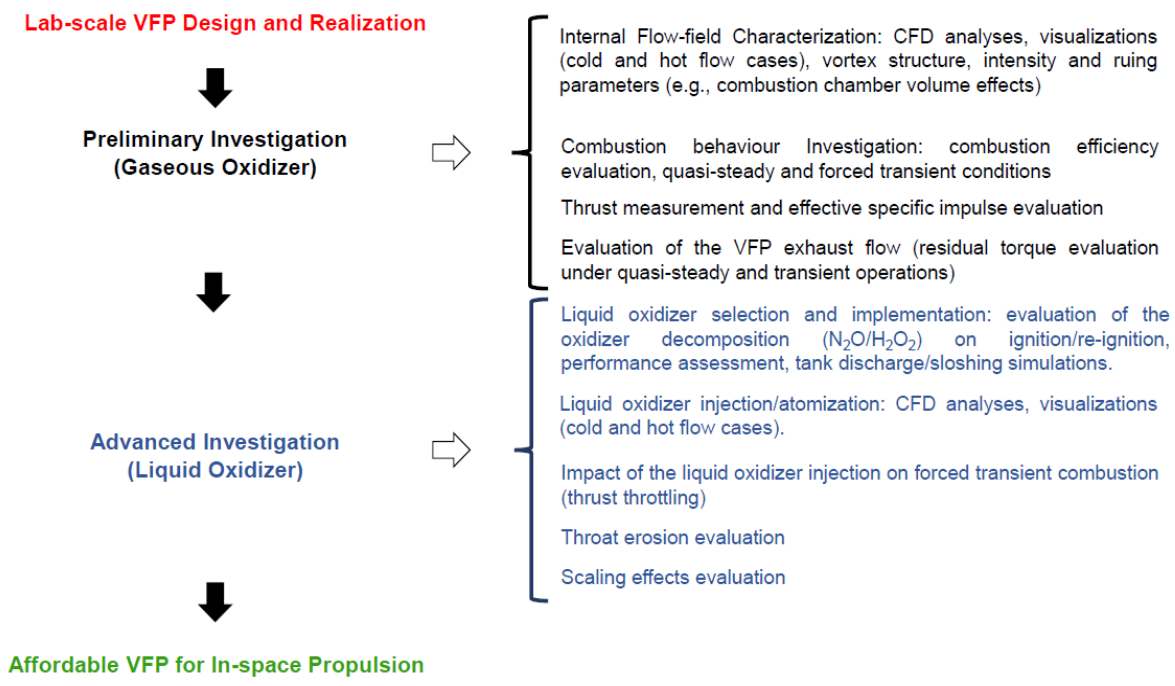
Lab-scale VFP Design and Realization

Preliminary Investigation (Gaseous Oxidizer)

Internal Flow-field Characterization: CFD analyses, visualizations (cold and hot flow cases), vortex structure, intensity and ruing parameters (e.g., combustion chamber volume effects)

Combustion behaviour Investigation: combustion efficiency evaluation, quasi-steady and forced transient conditions

Thrust measurement and effective specific impulse evaluation

Evaluation of the VFP exhaust flow (residual torque evaluation under quasi-steady and transient operations)

Advanced Investigation (Liquid Oxidizer)

Liquid oxidizer selection and implementation: evaluation of the oxidizer decomposition ($N_2O/H_2O_2$) on ignition/re-ignition, performance assessment, tank discharge/sloshing simulations.

Liquid oxidizer injection/atomization: CFD analyses, visualizations (cold and hot flow cases).

Impact of the liquid oxidizer injection on forced transient combustion (thrust throttling)

Throat erosion evaluation

Scaling effects evaluation

Affordable VFP for In-space Propulsion